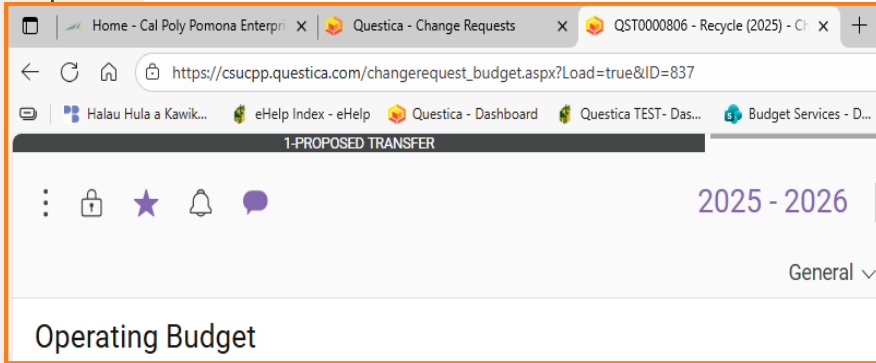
Home - Cal Poly Pomona Enterpri ×
Questica - Change Requests ×
QST0000806 - Recycle (2025) - Ch ×
+

https://csucpp.questica.com/changerequest_budget.aspx?Load=true&ID=837

Halau Hula a Kawik...
eHelp Index - eHelp
Questica - Dashboard
Questica TEST- Das...
Budget Services - D...

1-PROPOSED TRANSFER

2025 - 2026

General

Operating Budget